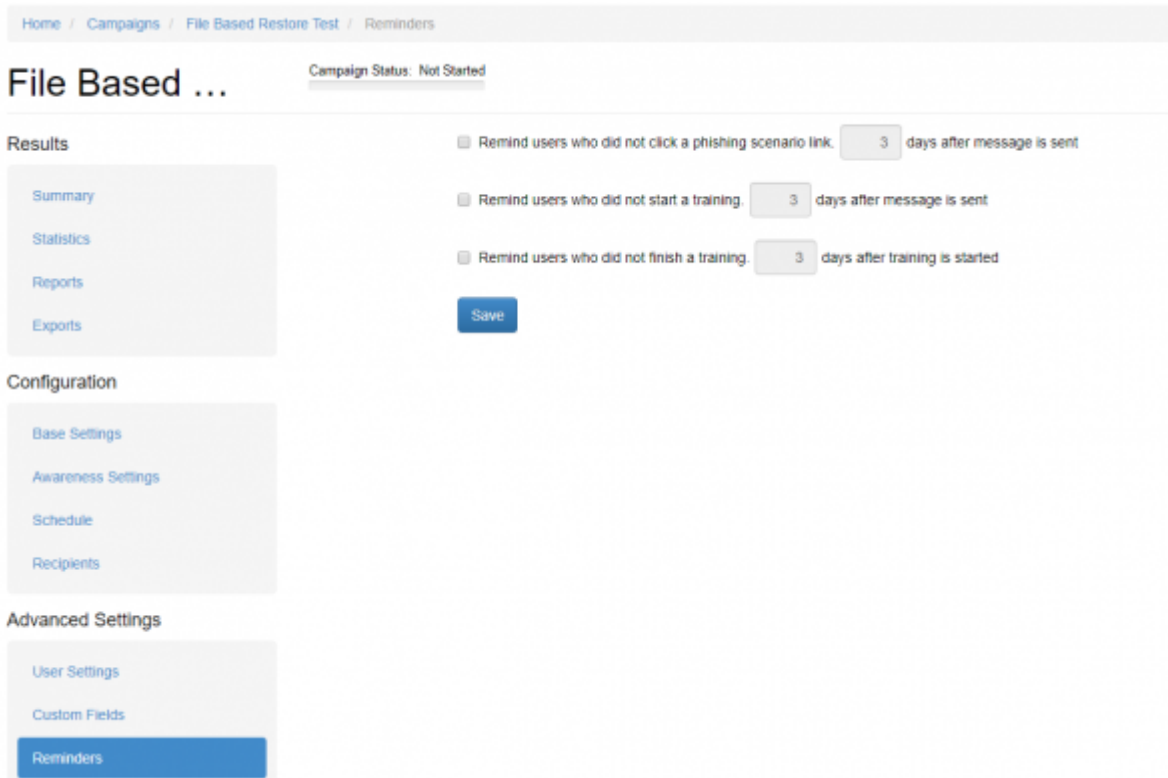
Home / Campaigns / File Based Restore Test / Reminders

File Based ...

Campaign Status: Not Started

Results

Summary

Statistics

Reports

Exports

Configuration

Base Settings

Awareness Settings

Schedule

Recipients

Advanced Settings

User Settings

Custom Fields

Reminders

Remind users who did not click a phishing scenario link. 3 days after message is sent

Remind users who did not start a training. 3 days after message is sent

Remind users who did not finish a training. 3 days after training is started

Save